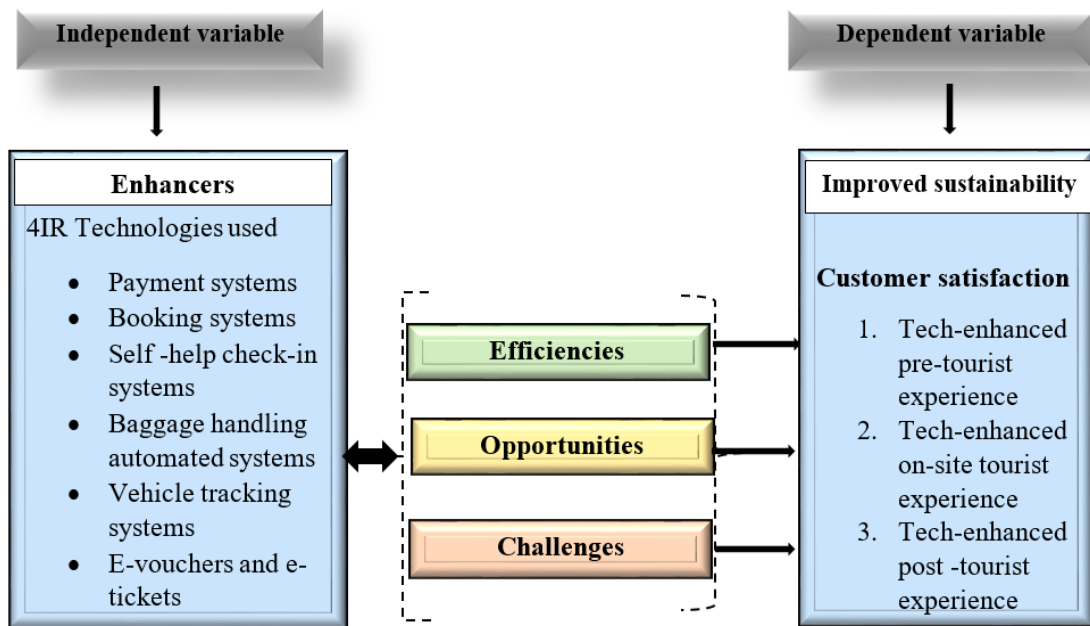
Independent variable

Dependent variable

Enhancers

4IR Technologies used

- Payment systems
- Booking systems
- Self -help check-in systems
- Baggage handling automated systems
- Vehicle tracking systems
- E-vouchers and e-tickets

Efficiencies

Opportunities

Challenges

Improved sustainability

Customer satisfaction

1. Tech-enhanced pre-tourist experience
2. Tech-enhanced on-site tourist experience
3. Tech-enhanced post -tourist experience